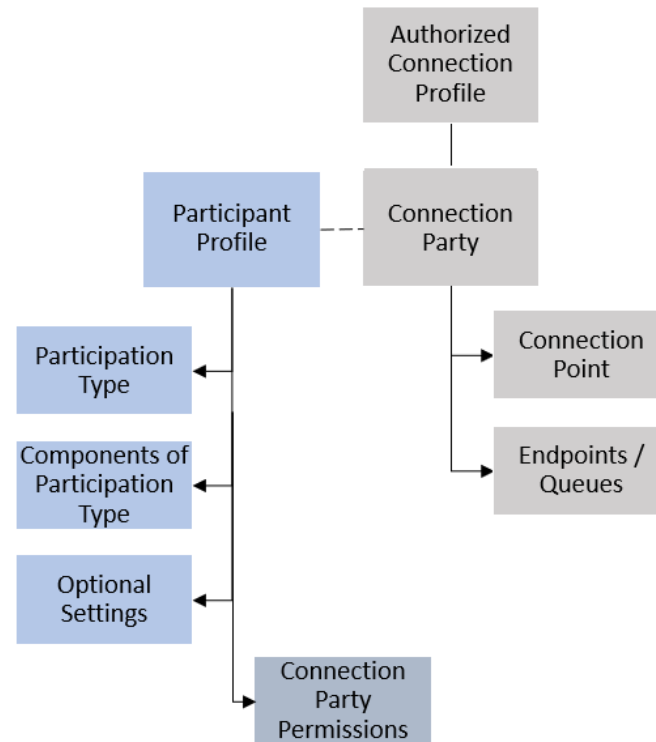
Authorized Connection Profile

Participant Profile

Connection Party

Participation Type

Components of Participation Type

Optional Settings

Connection Party Permissions

Connection Point

Endpoints / Queues